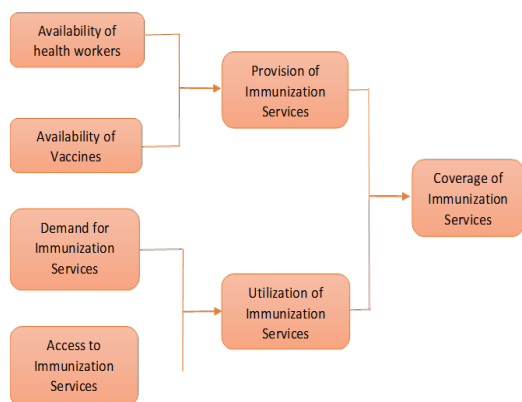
Availability of health workers

Availability of Vaccines

Provision of Immunization Services

Demand for Immunization Services

Access to Immunization Services

Utilization of Immunization Services

Coverage of Immunization Services